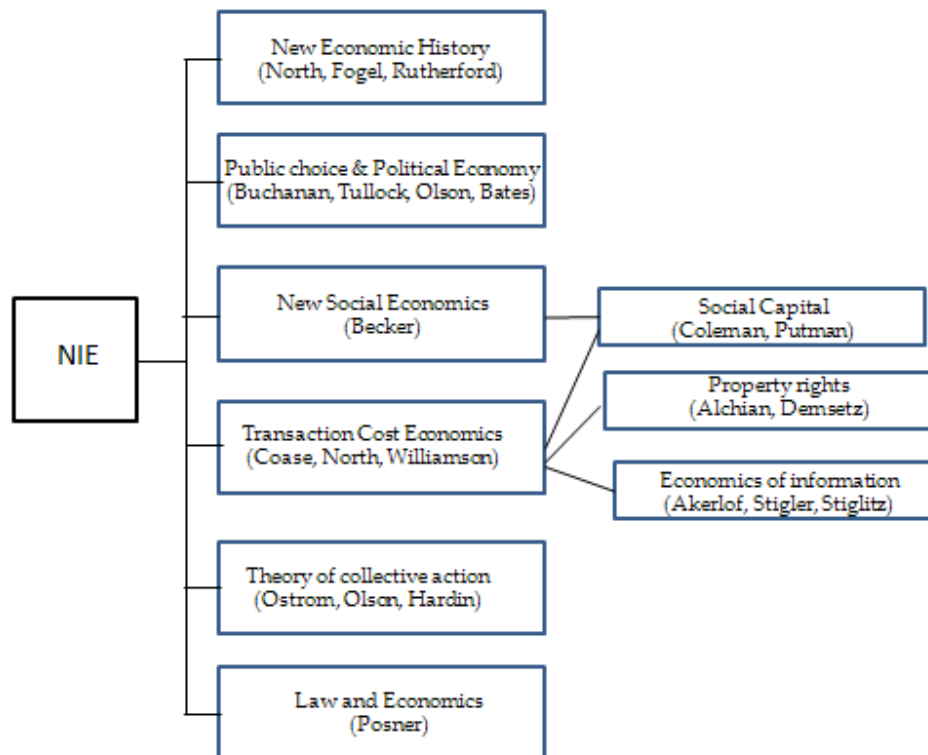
NIE

New Economic History
(North, Fogel, Rutherford)

Public choice & Political Economy
(Buchanan, Tullock, Olson, Bates)

New Social Economics
(Becker)

Transaction Cost Economics
(Coase, North, Williamson)

Theory of collective action
(Ostrom, Olson, Hardin)

Law and Economics
(Posner)

Social Capital
(Coleman, Putman)

Property rights
(Alchian, Demsetz)

Economics of information
(Akerlof, Stigler, Stiglitz)